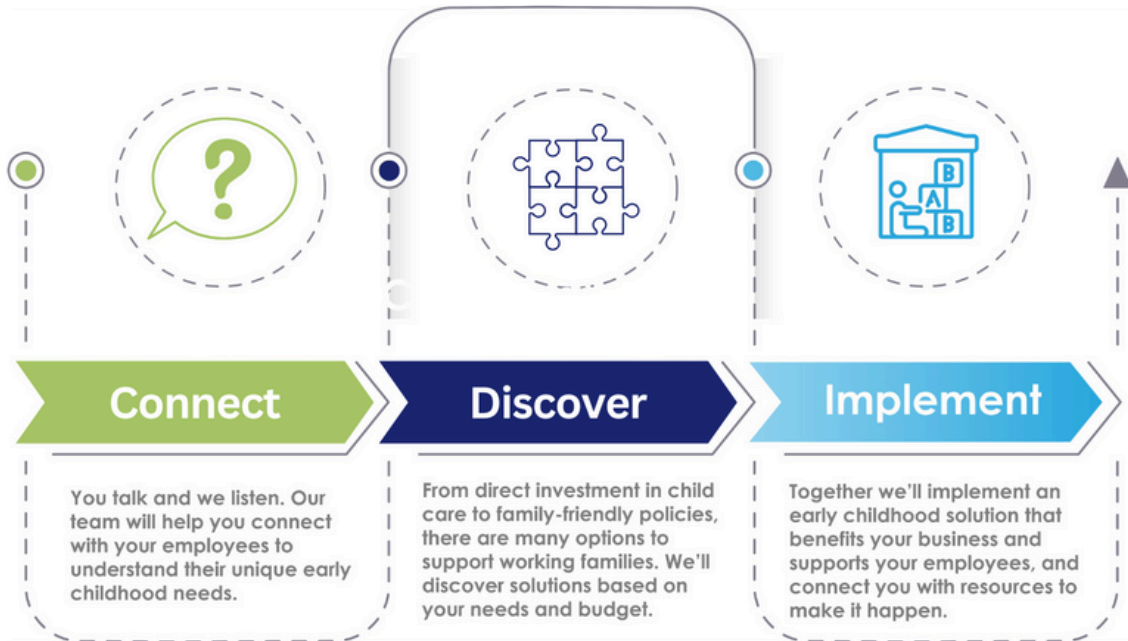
Connect

You talk and we listen. Our team will help you connect with your employees to understand their unique early childhood needs.

Discover

From direct investment in child care to family-friendly policies, there are many options to support working families. We'll discover solutions based on your needs and budget.

Implement

Together we'll implement an early childhood solution that benefits your business and supports your employees, and connect you with resources to make it happen.